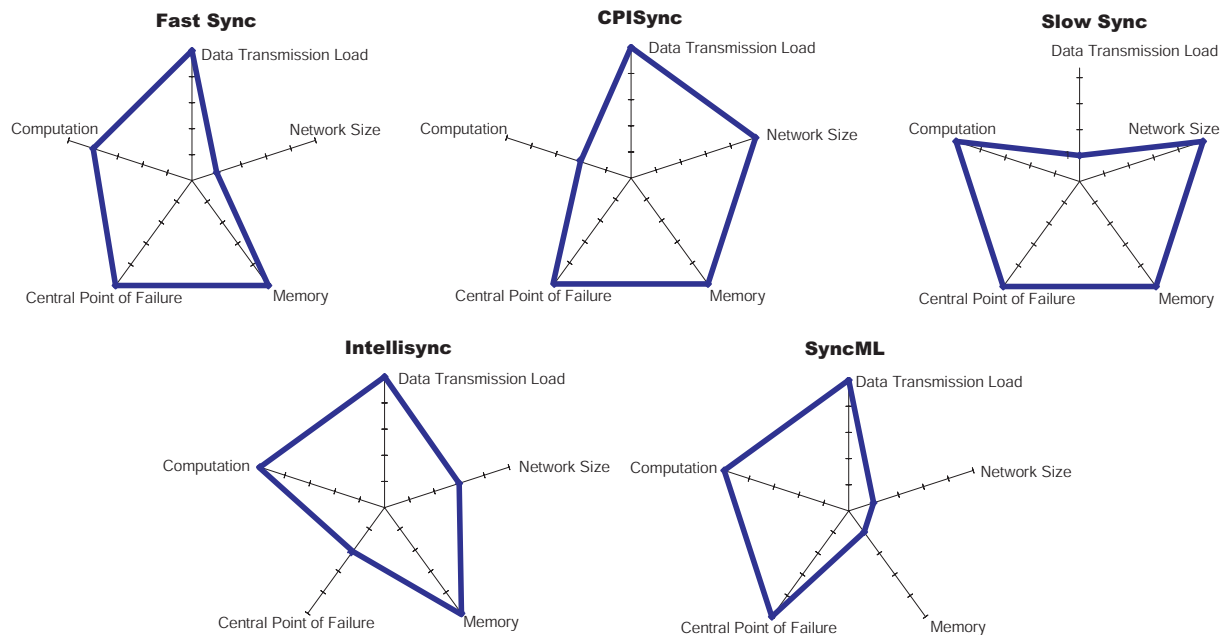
Fast Sync

Data Transmission Load
Network Size
Computation
Central Point of Failure
Memory

CPISync

Data Transmission Load
Network Size
Computation
Central Point of Failure
Memory

Slow Sync

Data Transmission Load
Network Size
Computation
Central Point of Failure
Memory

Intellisync

Data Transmission Load
Network Size
Computation
Central Point of Failure
Memory

SyncML

Data Transmission Load
Network Size
Computation
Central Point of Failure
Memory